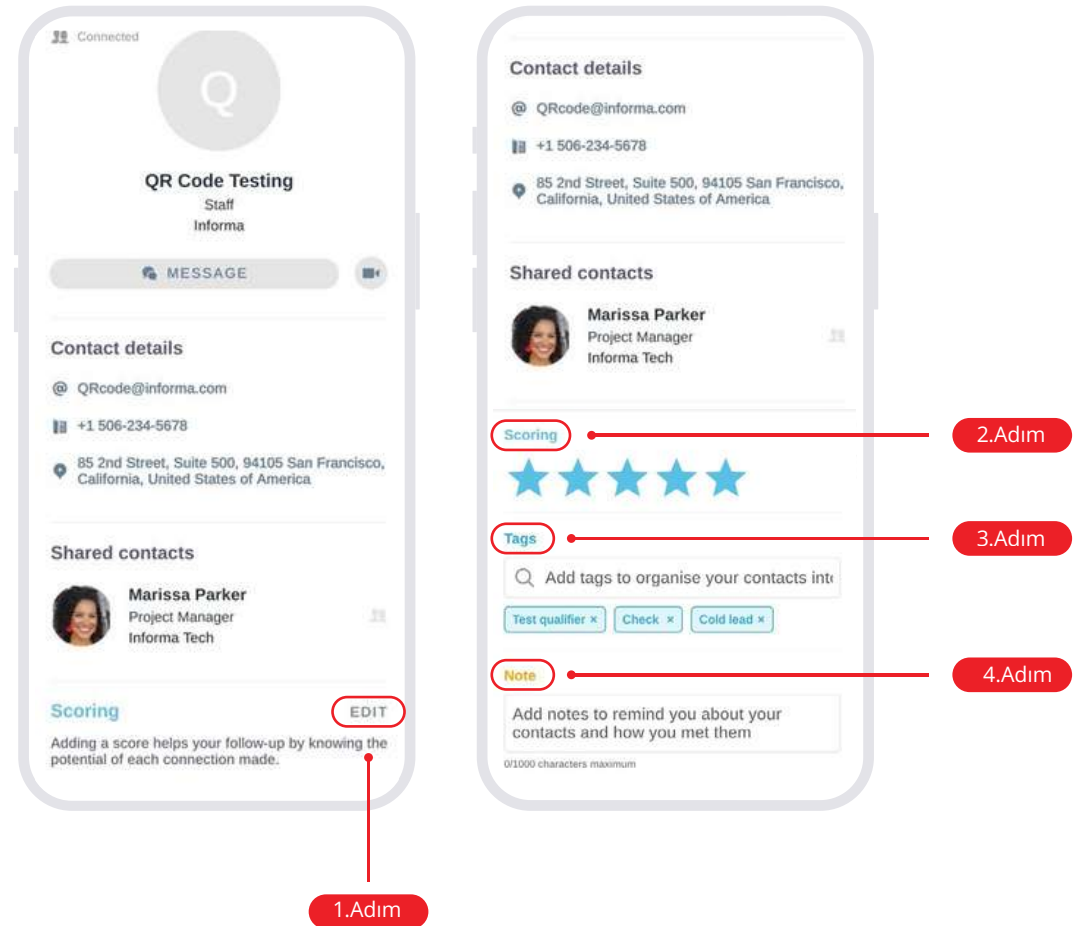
Connected

Q

QR Code Testing
Staff
Informa

MESSAGE

Contact details

QRcode@informa.com

+1 506-234-5678

85 2nd Street, Suite 500, 94105 San Francisco, California, United States of America

Shared contacts

Marissa Parker
Project Manager
Informa Tech

Scoring

EDIT

Adding a score helps your follow-up by knowing the potential of each connection made.

1.Adım

Contact details

QRcode@informa.com

+1 506-234-5678

85 2nd Street, Suite 500, 94105 San Francisco, California, United States of America

Shared contacts

Marissa Parker
Project Manager
Informa Tech

Scoring

2.Adım

Tags

3.Adım

Add tags to organise your contacts int

Test qualifier × Check × Cold lead ×

Note

4.Adım

Add notes to remind you about your contacts and how you met them

0/1000 characters maximum